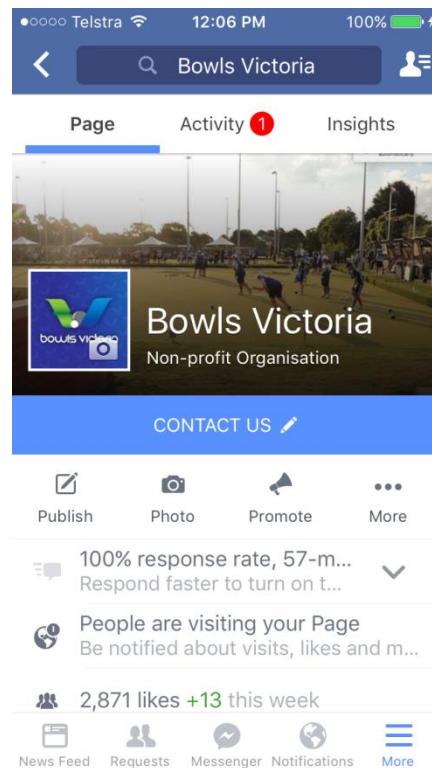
●○○○○ Telstra 12:06 PM 100%

Bowls Victoria

Page Activity 1 Insights

bowls victoria

Bowls Victoria
Non-profit Organisation

CONTACT US

Publish Photo Promote More

100% response rate, 57-m...
Respond faster to turn on t...

People are visiting your Page
Be notified about visits, likes and m...

2,871 likes +13 this week

News Feed Requests Messenger Notifications More